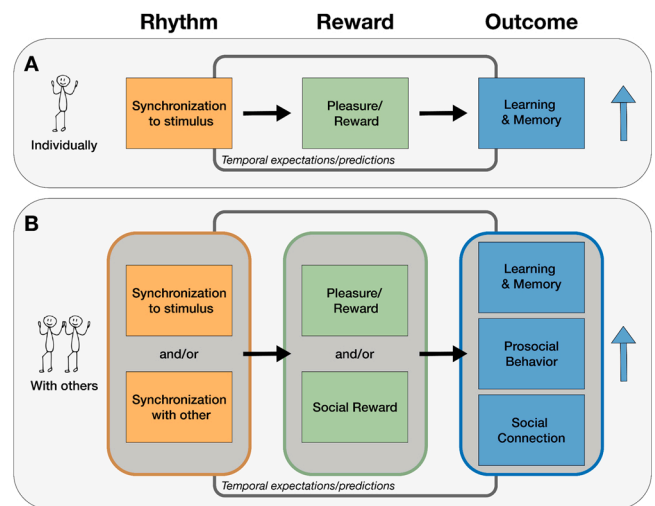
Rhythm

Reward

Outcome

A

Individually

Synchronization to stimulus

Pleasure/ Reward

Learning & Memory

Temporal expectations/predictions

B

With others

Synchronization to stimulus

and/or

Synchronization with other

Pleasure/ Reward

and/or

Social Reward

Learning & Memory

Prosocial Behavior

Social Connection

Temporal expectations/predictions